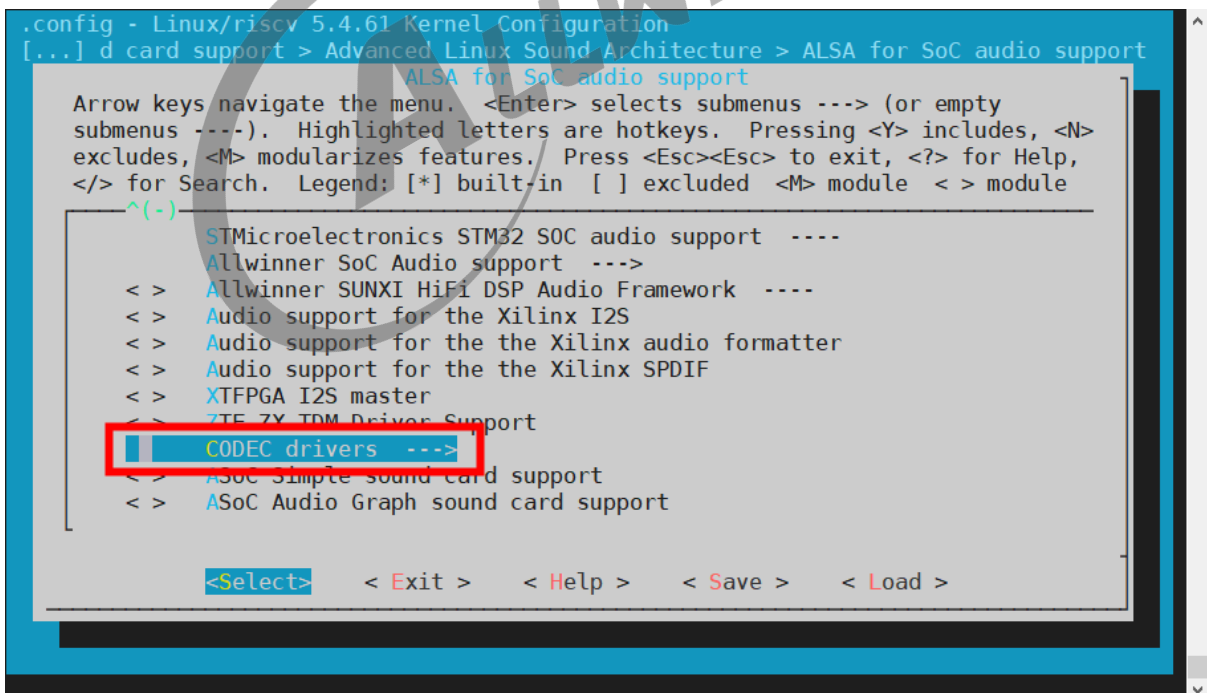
.config - Linux/riscv 5.4.61 Kernel Configuration
[...] d card support > Advanced Linux Sound Architecture > ALSA for SoC audio support
ALSA for SoC audio support

Arrow keys navigate the menu. <Enter> selects submenus ---> (or empty submenus ----). Highlighted letters are hotkeys. Pressing <Y> includes, <N> excludes, <M> modularizes features. Press <Esc><Esc> to exit, <?> for Help, </> for Search. Legend: [*] built-in [ ] excluded <M> module < > module

^(-)
STMicroelectronics STM32 SOC audio support ----
Allwinner SoC Audio support --->
< > Allwinner SUNXI HiFi DSP Audio Framework ----
< > Audio support for the Xilinx I2S
< > Audio support for the the Xilinx audio formatter
< > Audio support for the the Xilinx SPDIF
< > XTFPGA I2S master
< > ZTE ZX TDM Driver Support
CODEC drivers --->
< > ASoC Simple sound card support
< > ASoC Audio Graph sound card support

<Select> < Exit > < Help > < Save > < Load >